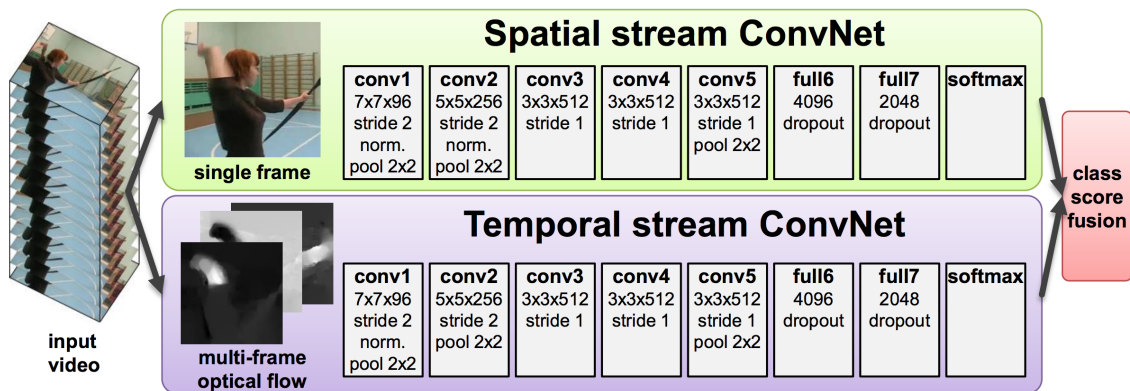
input video

Spatial stream ConvNet

single frame

conv1 7x7x96 stride 2 norm. pool 2x2

conv2 5x5x256 stride 2 norm. pool 2x2

conv3 3x3x512 stride 1

conv4 3x3x512 stride 1

conv5 3x3x512 stride 1 pool 2x2

full6 4096 dropout

full7 2048 dropout

softmax

Temporal stream ConvNet

multi-frame optical flow

conv1 7x7x96 stride 2 norm. pool 2x2

conv2 5x5x256 stride 2 pool 2x2

conv3 3x3x512 stride 1

conv4 3x3x512 stride 1

conv5 3x3x512 stride 1 pool 2x2

full6 4096 dropout

full7 2048 dropout

softmax

class score fusion